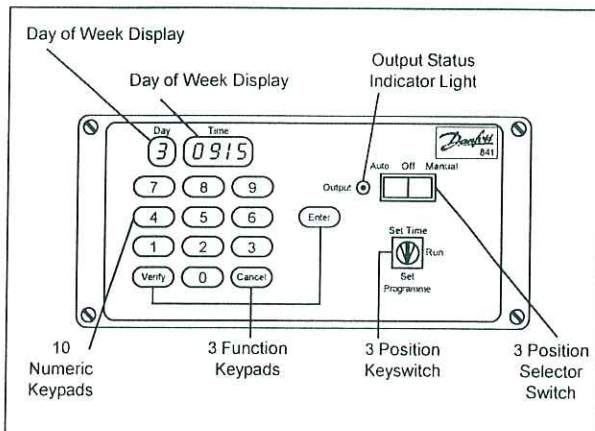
Day of Week Display

Day of Week Display

Output Status Indicator Light

Day

Time

3

0915

Danfoss

841

Auto Off Manual

Output

7 8 9

4 5 6

1 2 3

Verify 0 Cancel

Enter

Set Time

Run

Set Programme

10 Numeric Keypads

3 Function Keypads

3 Position Keyswitch

3 Position Selector Switch